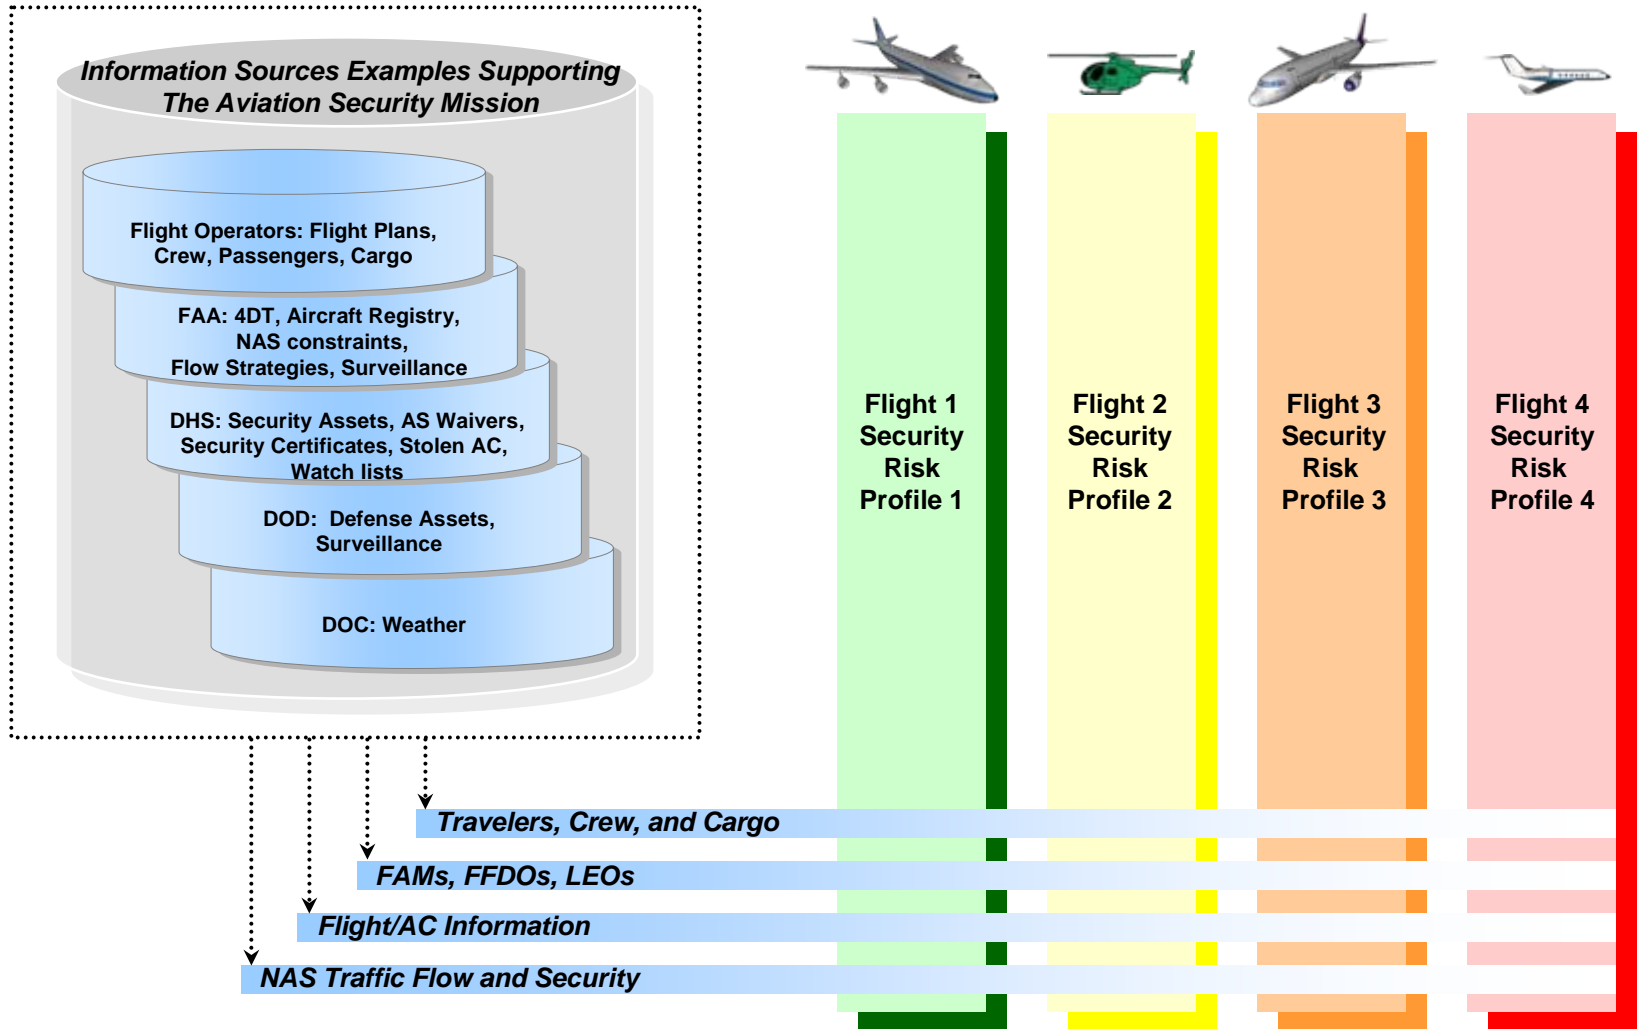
Information Sources Examples Supporting The Aviation Security Mission

Flight Operators: Flight Plans, Crew, Passengers, Cargo

FAA: 4DT, Aircraft Registry, NAS constraints, Flow Strategies, Surveillance

DHS: Security Assets, AS Waivers, Security Certificates, Stolen AC, Watch lists

DOD: Defense Assets, Surveillance

DOC: Weather

Flight 1 Security Risk Profile 1

Flight 2 Security Risk Profile 2

Flight 3 Security Risk Profile 3

Flight 4 Security Risk Profile 4

Travelers, Crew, and Cargo

FAMs, FFDOs, LEOs

Flight/AC Information

NAS Traffic Flow and Security